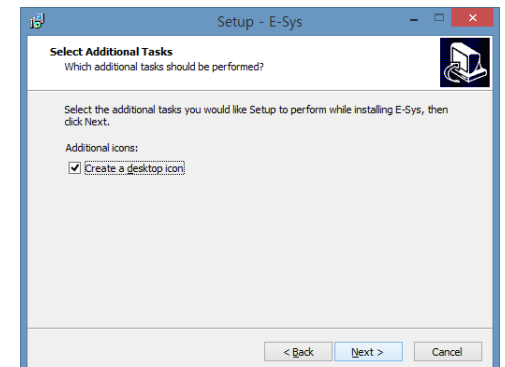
Setup - E-Sys

Select Additional Tasks
Which additional tasks should be performed?

Select the additional tasks you would like Setup to perform while installing E-Sys, then click Next.

Additional icons:

☑ Create a desktop icon

< Back
Next >
Cancel